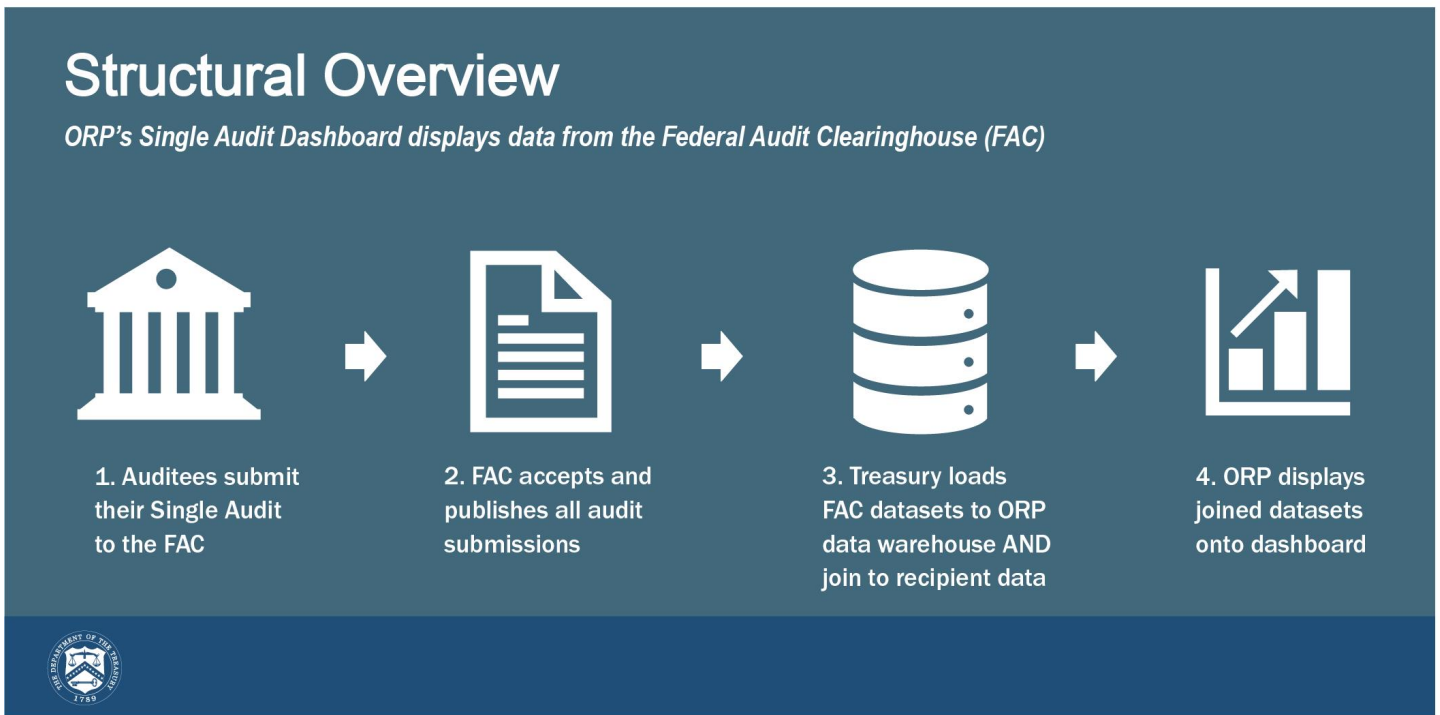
Structural Overview

ORP's Single Audit Dashboard displays data from the Federal Audit Clearinghouse (FAC)

1. Auditees submit their Single Audit to the FAC

2. FAC accepts and publishes all audit submissions

3. Treasury loads FAC datasets to ORP data warehouse AND join to recipient data

4. ORP displays joined datasets onto dashboard

THE DEPARTMENT OF THE TREASURY 1789